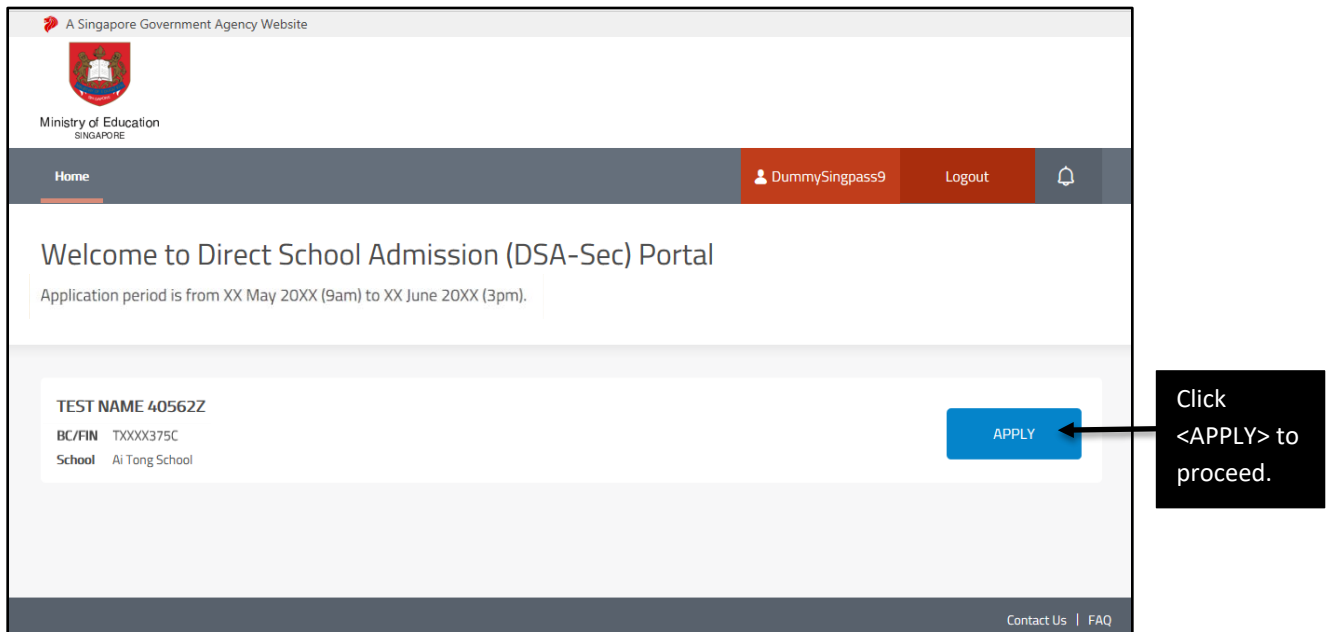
A Singapore Government Agency Website

Ministry of Education
SINGAPORE

Home

DummySingpass9 Logout

Welcome to Direct School Admission (DSA-Sec) Portal

Application period is from XX May 20XX (9am) to XX June 20XX (3pm).

TEST NAME 40562Z
BC/FIN TXXXX375C
School Ai Tong School

APPLY

Click <APPLY> to proceed.

Contact Us | FAQ